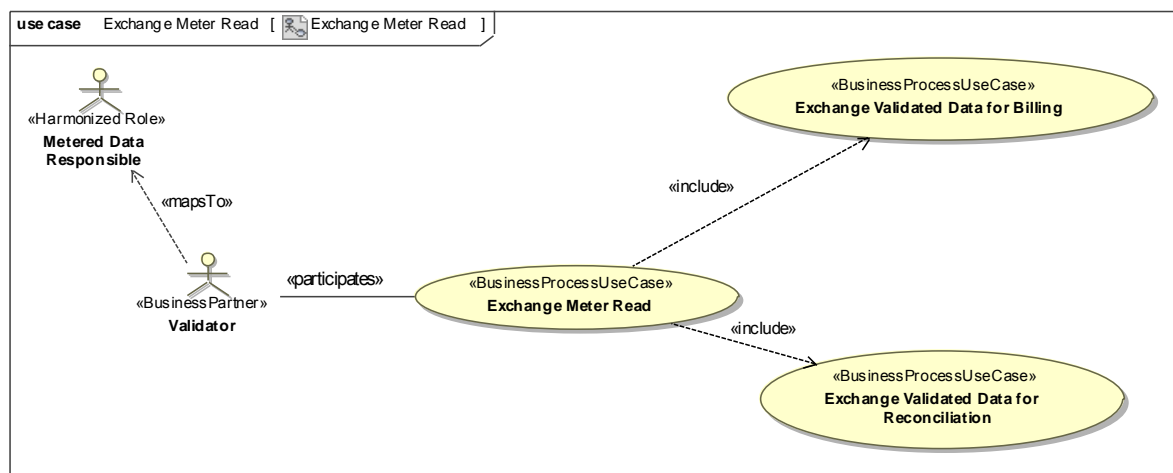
use case Exchange Meter Read [ Exchange Meter Read ]

«Harmonized Role»
Metered Data Responsible

«mapsTo»

«BusinessPartner»
Validator

«participates»

«BusinessProcessUseCase»
Exchange Meter Read

«include»

«BusinessProcessUseCase»
Exchange Validated Data for Billing

«include»

«BusinessProcessUseCase»
Exchange Validated Data for Reconciliation